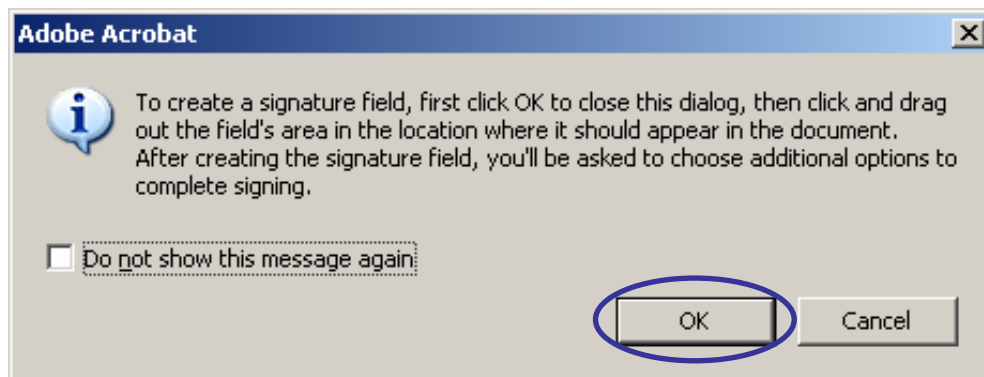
Adobe Acrobat

To create a signature field, first click OK to close this dialog, then click and drag out the field's area in the location where it should appear in the document. After creating the signature field, you'll be asked to choose additional options to complete signing.

Do not show this message again

OK

Cancel